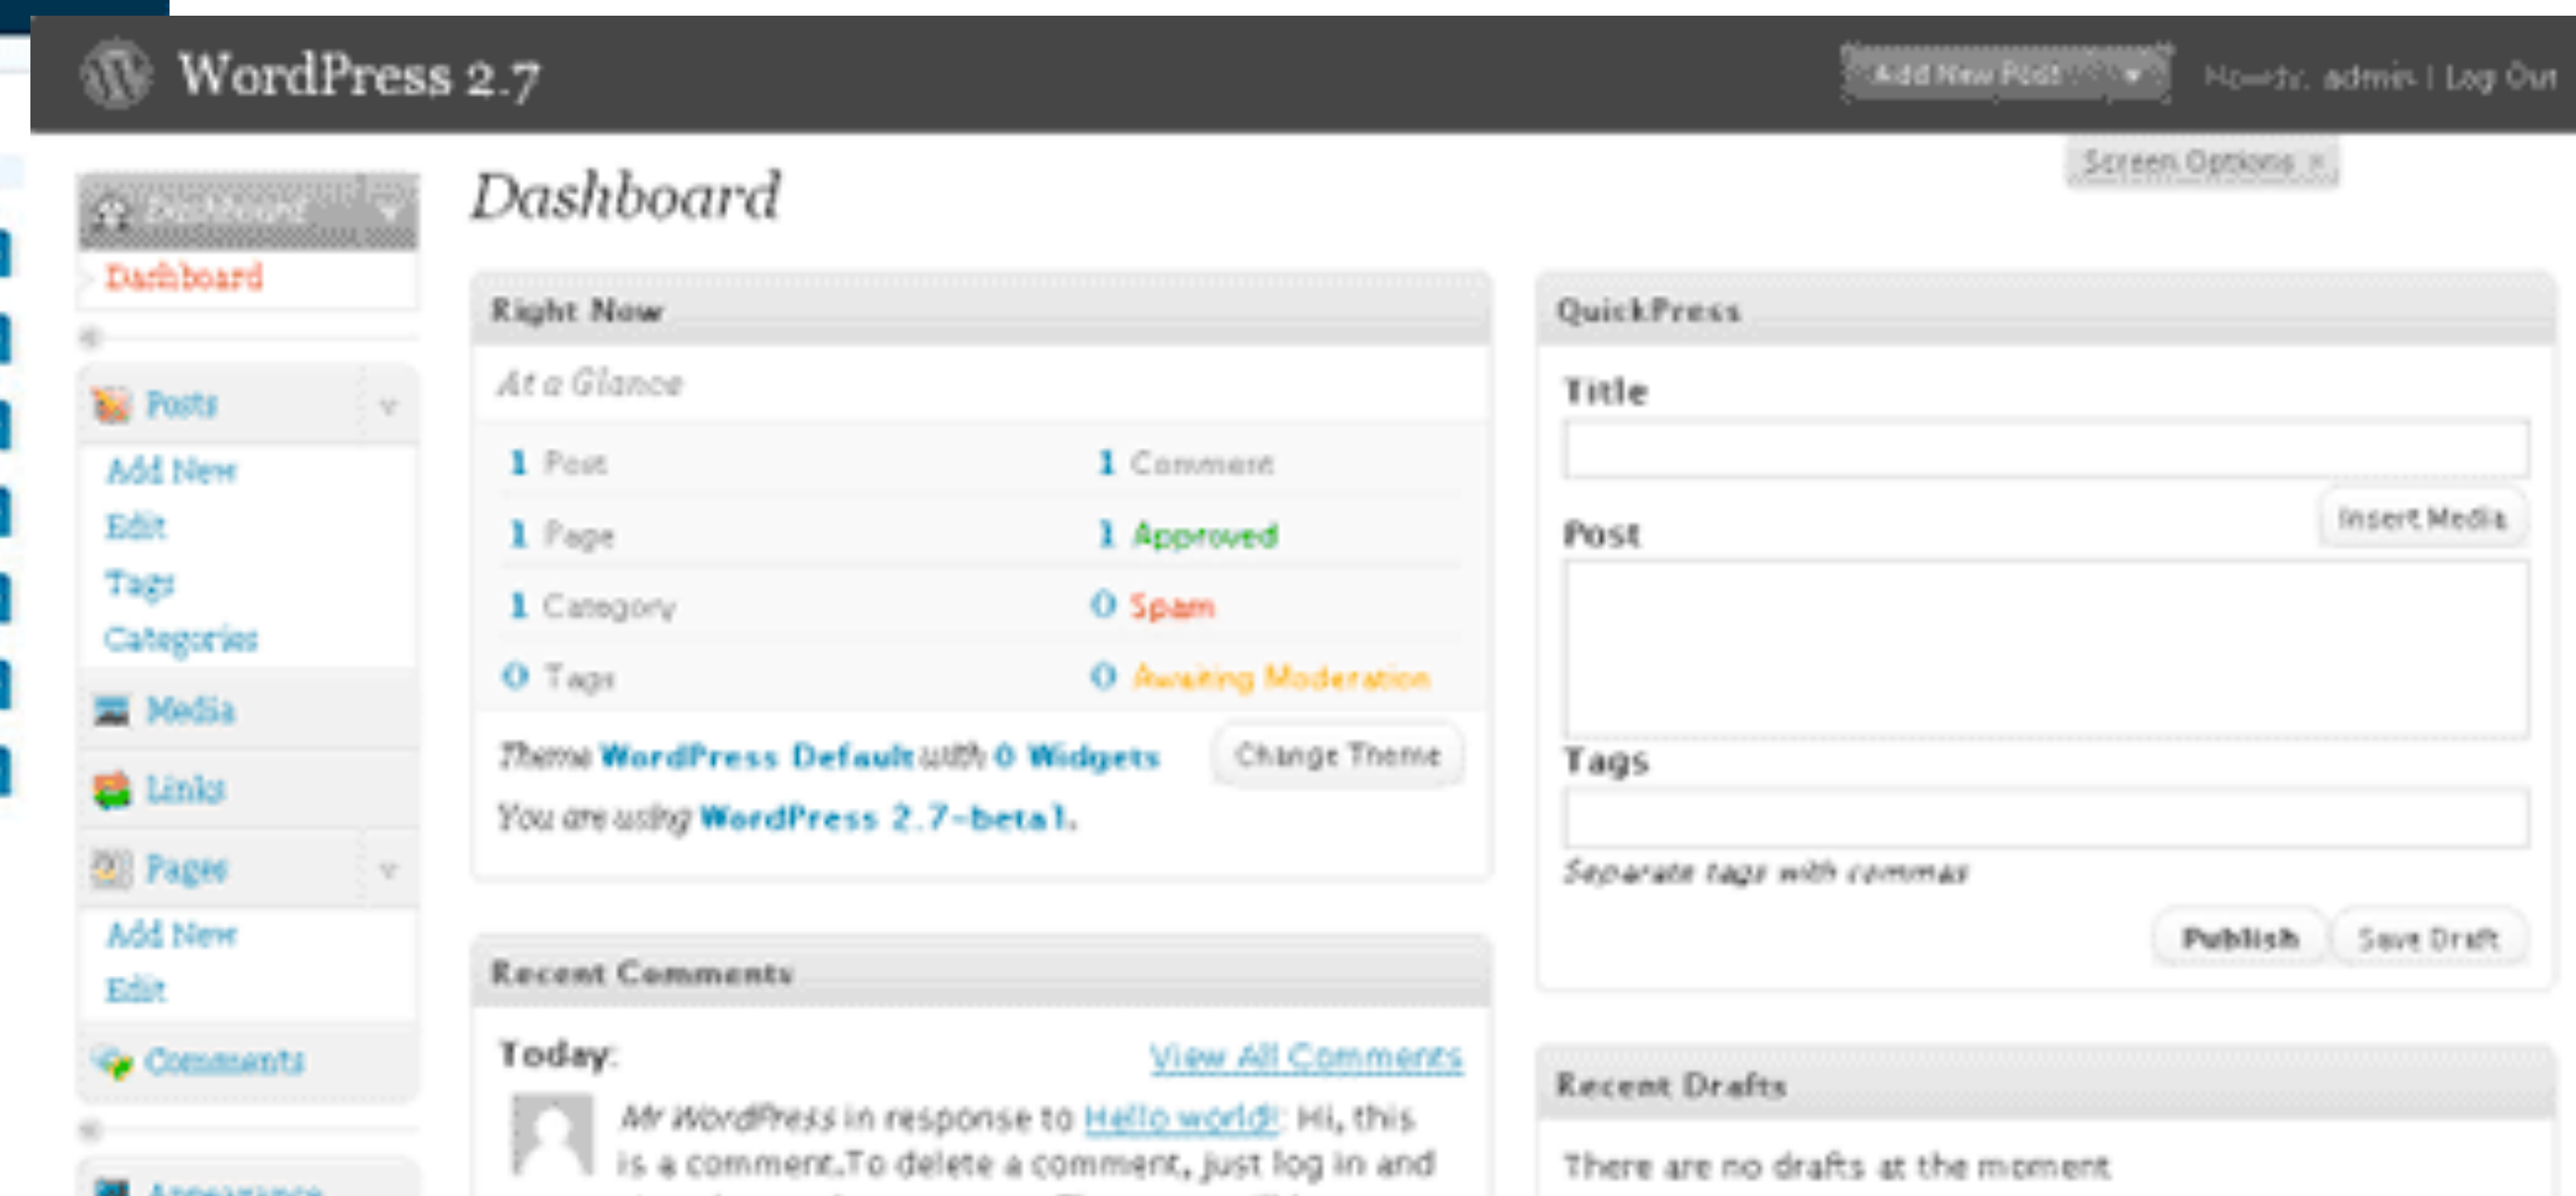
WordPress 2.7

Add New Post

Howdy, admin | Log Out

Screen Options

Dashboard

Dashboard

Posts

Add New

Edit

Tags

Categories

Media

Links

Pages

Add New

Edit

Comments

Appearance

Dashboard

Right Now

At a Glance

| | |
|---|---|
| 1 Post | 1 Comment |
| 1 Page | 1 Approved |
| 1 Category | 0 Spam |
| 0 Tags | 0 Awaiting Moderation |

Theme WordPress Default with 0 Widgets

Change Theme

You are using WordPress 2.7-beta1.

Recent Comments

Today:

View All Comments

Mr WordPress in response to Hello world!: Hi, this is a comment.To delete a comment, just log in and

QuickPress

Title

Insert Media

Post

Tags

Separate tags with commas

Publish

Save Draft

Recent Drafts

There are no drafts at the moment